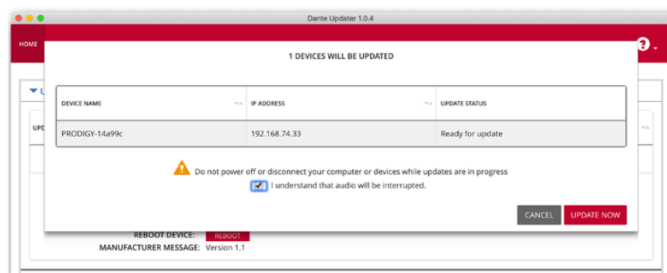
Dante Updater 1.0.4

HOME

1 DEVICES WILL BE UPDATED

| DEVICE NAME | IP ADDRESS | UPDATE STATUS |
|---|---|---|
| PRODIGY-14a99c | 192.168.74.33 | Ready for update |

Do not power off or disconnect your computer or devices while updates are in progress

I understand that audio will be interrupted.

CANCEL

UPDATE NOW

REBOOT DEVICE: REBOOT

MANUFACTURER MESSAGE: Version 1.1